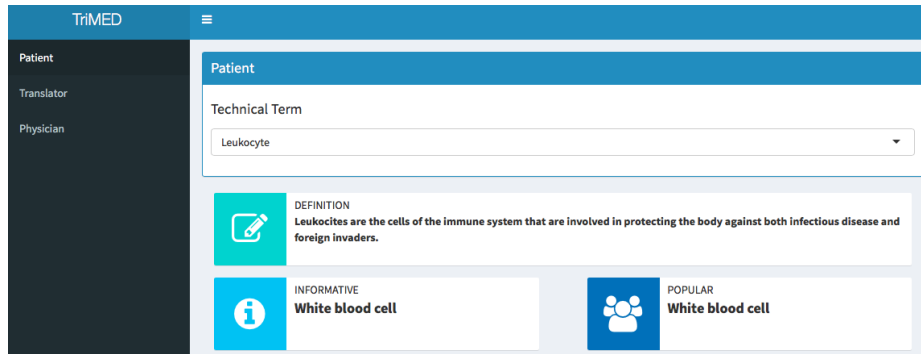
TriMED

≡

Patient

Translator

Physician

Patient

Technical Term

Leukocyte

DEFINITION
Leukocites are the cells of the immune system that are involved in protecting the body against both infectious disease and foreign invaders.

INFORMATIVE
White blood cell

POPULAR
White blood cell